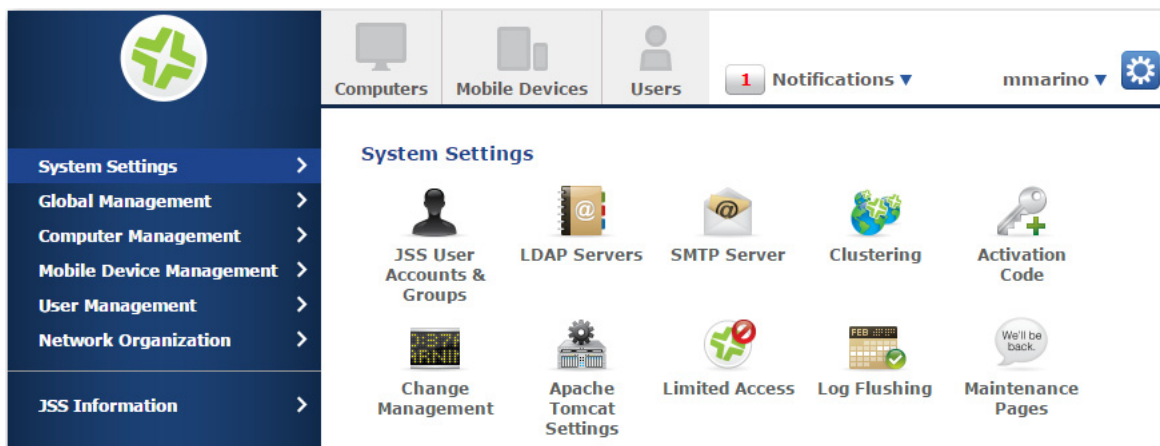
Computers
Mobile Devices
Users
1 Notifications ▼
mmarino ▼

System Settings >
Global Management >
Computer Management >
Mobile Device Management >
User Management >
Network Organization >

JSS Information >

System Settings

JSS User Accounts & Groups
LDAP Servers
SMTP Server
Clustering
Activation Code

Change Management
Apache Tomcat Settings
Limited Access
FEB
Log Flushing
We'll be back.
Maintenance Pages